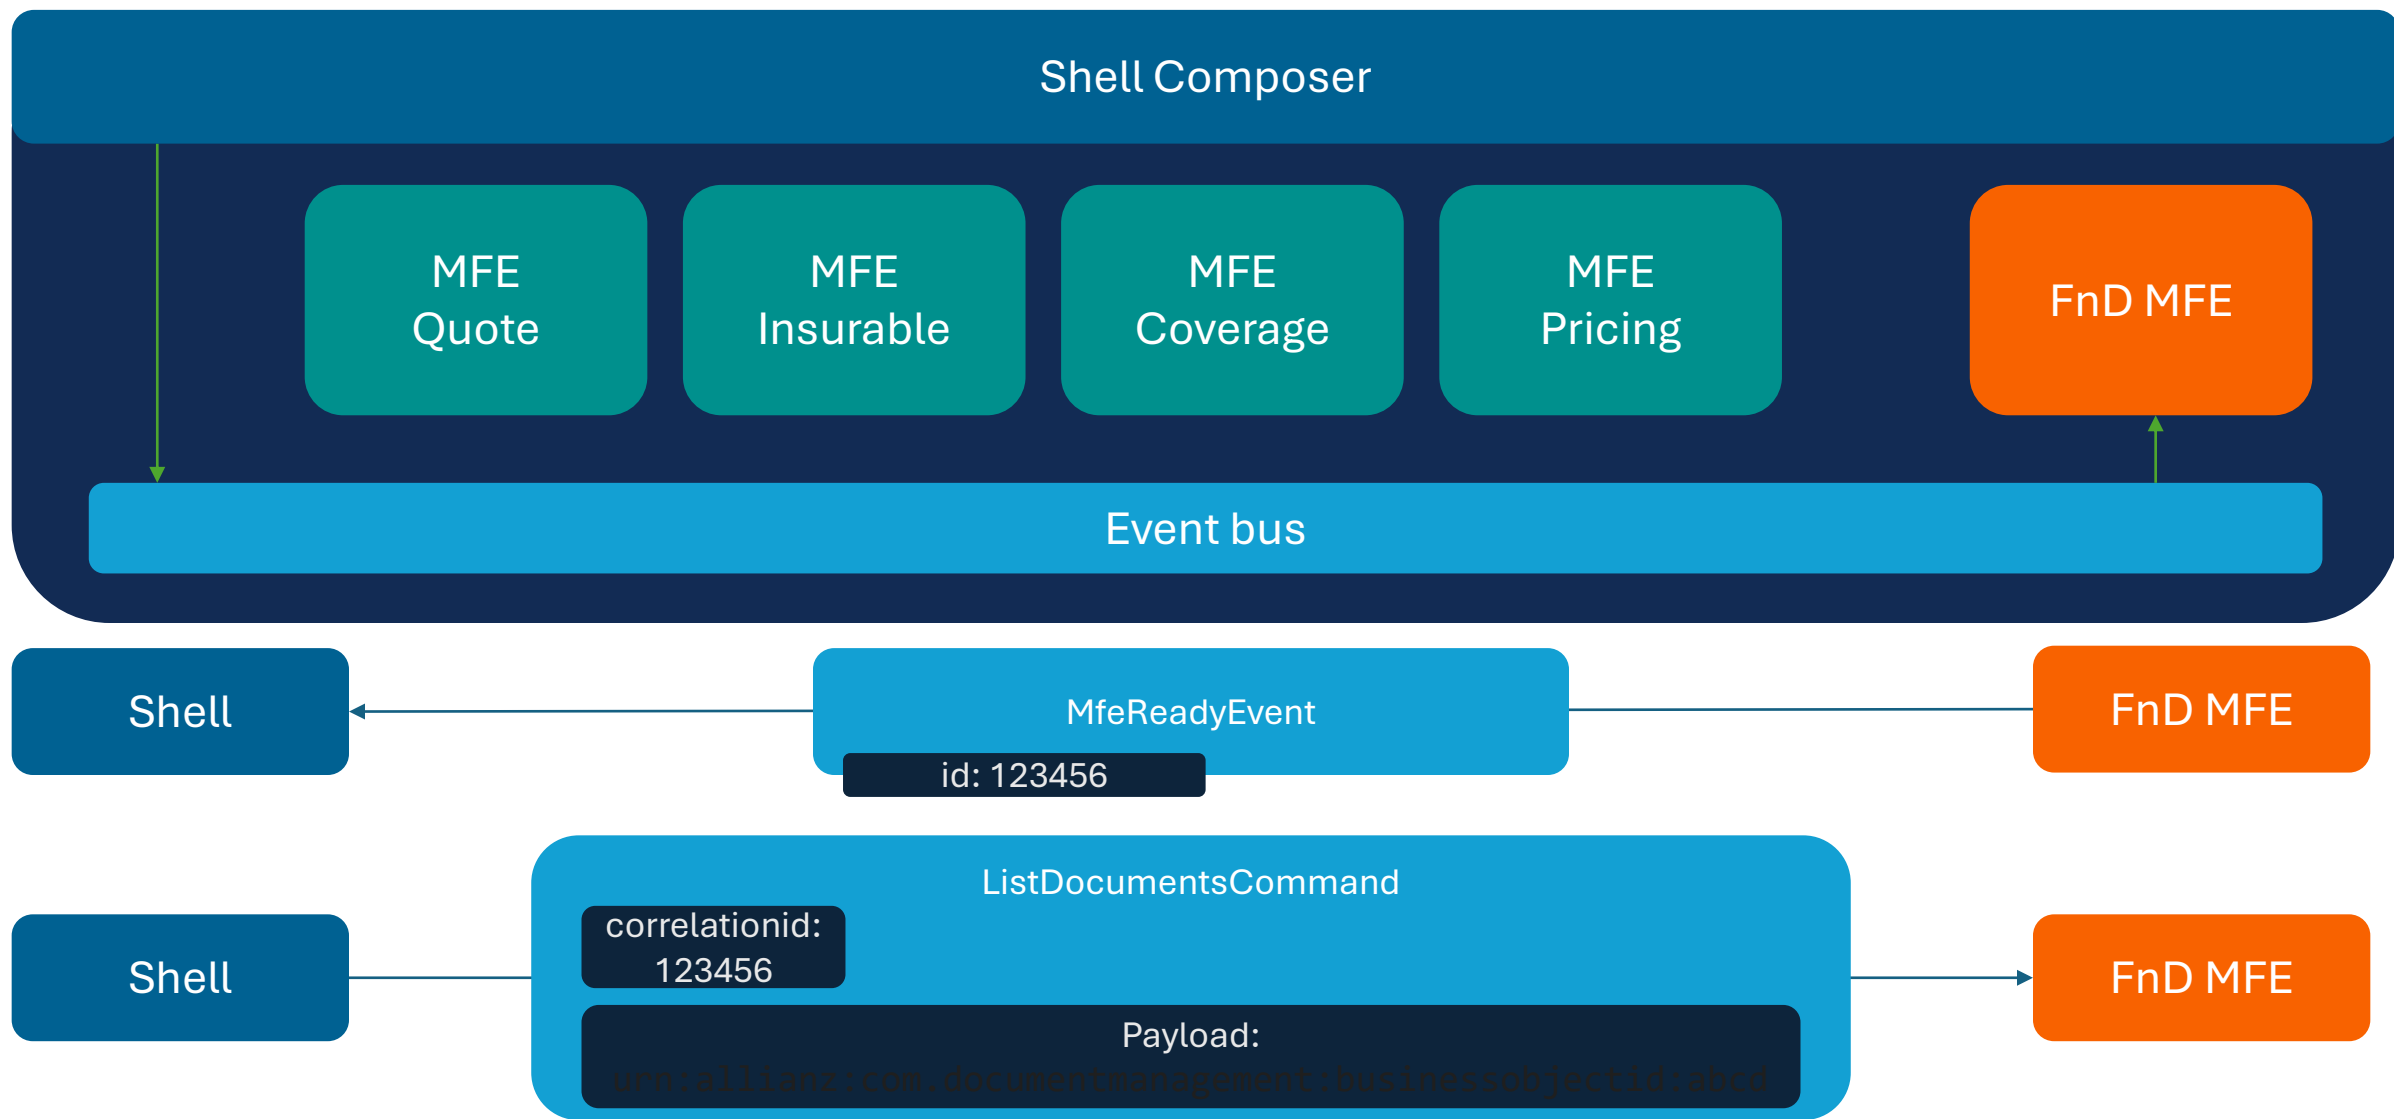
Shell Composer

MFE Quote

MFE Insurable

MFE Coverage

MFE Pricing

FnD MFE

Event bus

Shell

MfeReadyEvent

id: 123456

FnD MFE

ListDocumentsCommand

correlationid: 123456

Payload:

urn:allianz:com.documentmanagement:businessobjectid:abcd

Shell

FnD MFE